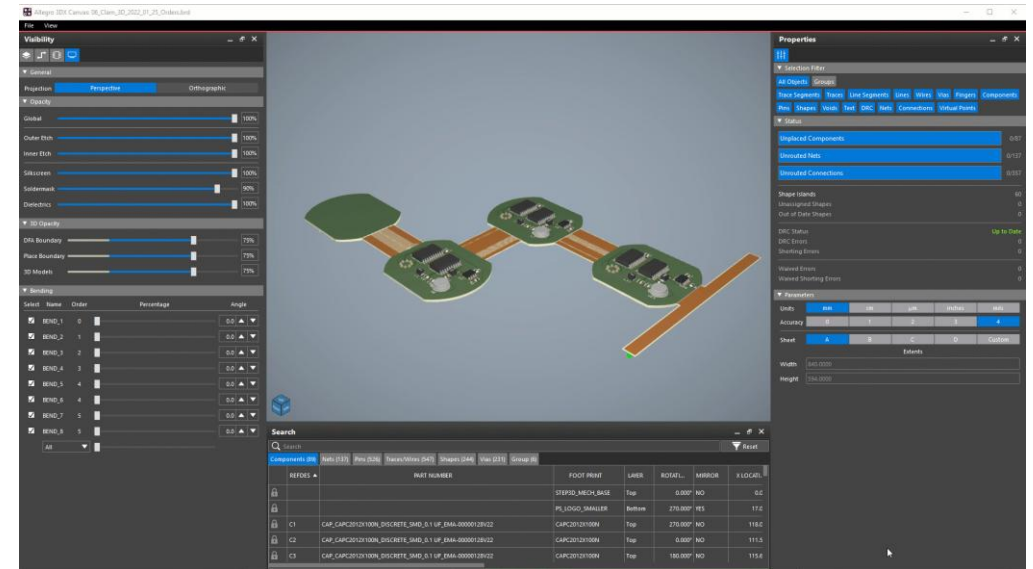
Allegro 3DX Canvas 08_Clam_3D_2022_01_25_Orders.brd

File View

Visibility

▼ General

Projection Perspective Orthographic

▼ Opacity

Global 100%

Outer Etch 100%

Inner Etch 100%

Silkscreen 100%

Soldermask 90%

Dielectrics 100%

▼ 3D Opacity

DFA Boundary 75%

Place Boundary 75%

3D Models 75%

▼ Bending

Select Name Order Percentage Angle

BEND_1 0 0.0

BEND_2 1 0.0

BEND_3 2 0.0

BEND_4 3 0.0

BEND_5 4 0.0

BEND_6 4 0.0

BEND_7 5 0.0

BEND_8 5 0.0

All

Search

Search

Reset

Components (89) Nets (137) Pins (524) Traces/Wires (547) Shapes (244) Vias (231) Group (6)

| | REFDES ▲ | PART NUMBER | FOOT PRINT | LAYER | ROTATI... | MIRROR | X LOCATI... |
|---|---|---|---|---|---|---|---|
| | | | STEP3D_MECH_BASE | Top | 0.000° | NO | 0.0 |
| | | | PS_LOGO_SMALLER | Bottom | 270.000° | YES | 17.0 |
| | C1 | CAP_CAPC2012X100N_DISCRETE_SMD_0.1 UF_EMA-00000128V22 | CAPC2012X100N | Top | 270.000° | NO | 118.0 |
| | C2 | CAP_CAPC2012X100N_DISCRETE_SMD_0.1 UF_EMA-00000128V22 | CAPC2012X100N | Top | 0.000° | NO | 111.5 |
| | C3 | CAP_CAPC2012X100N_DISCRETE_SMD_0.1 UF_EMA-00000128V22 | CAPC2012X100N | Top | 180.000° | NO | 115.6 |

Properties

▼ Selection Filter

All Objects Groups

Trace Segments Traces Line Segments Lines Wires Vias Fingers Components

Pins Shapes Voids Text DRC Nets Connections Virtual Points

▼ Status

Unplaced Components 0/87

Unrouted Nets 0/137

Unrouted Connections 0/337

Shape Islands 60

Unassigned Shapes 0

Out of Date Shapes 0

DRC Status Up to Date

DRC Errors 0

Shorting Errors 0

Waived Errors 0

Waived Shorting Errors 0

▼ Parameters

Units mm cm µm inches mils

Accuracy 0 1 2 3 4

Sheet A B C D Custom

Extents

Width 840.0000

Height 594.0000